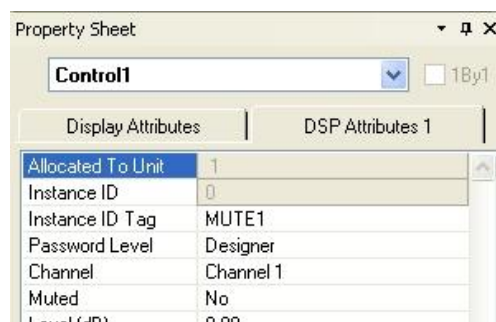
Property Sheet

Control1

1By1

Display Attributes

DSP Attributes 1

| | |
|---|---|
| Allocated To Unit | 1 |
| Instance ID | 0 |
| Instance ID Tag | MUTE1 |
| Password Level | Designer |
| Channel | Channel 1 |
| Muted | No |
| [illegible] | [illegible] |